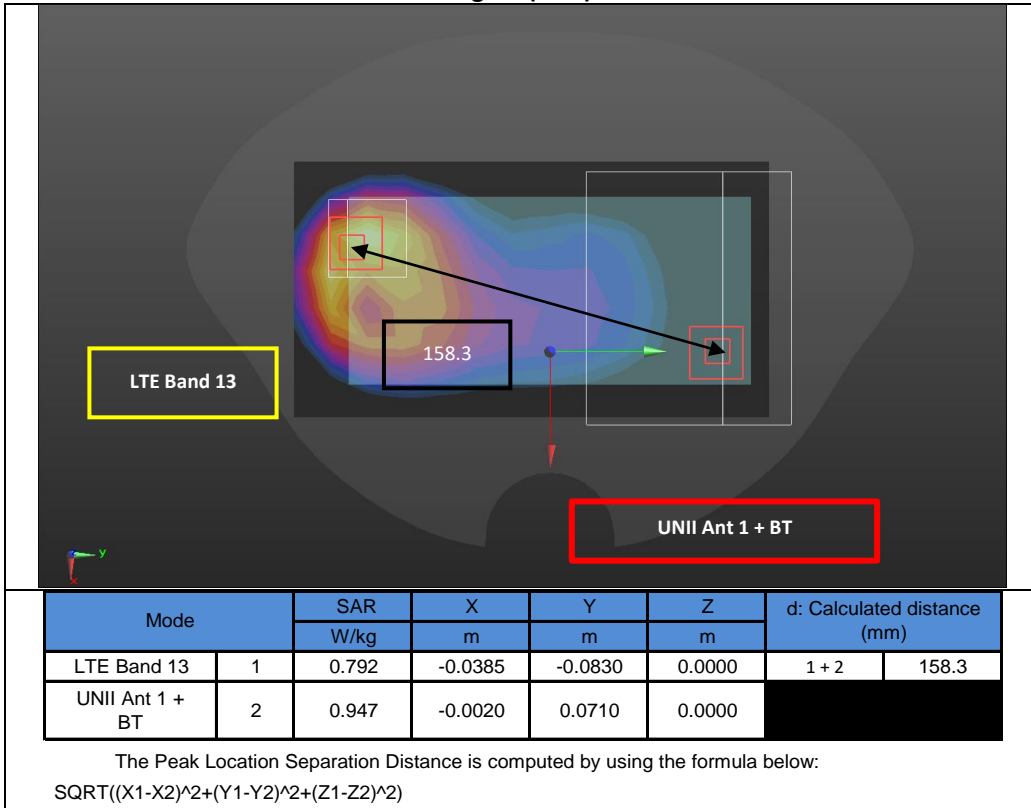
158.3

LTE Band 13

UNII Ant 1 + BT

y

x

| Mode | | SAR | X | Y | Z | d: Calculated distance (mm) | |
|---|---|---|---|---|---|---|---|
| | | W/kg | m | m | m | | |
| LTE Band 13 | 1 | 0.792 | -0.0385 | -0.0830 | 0.0000 | 1 + 2 | 158.3 |
| UNII Ant 1 + BT | 2 | 0.947 | -0.0020 | 0.0710 | 0.0000 | | |

The Peak Location Separation Distance is computed by using the formula below:

SQRT((X1-X2)^2+(Y1-Y2)^2+(Z1-Z2)^2)